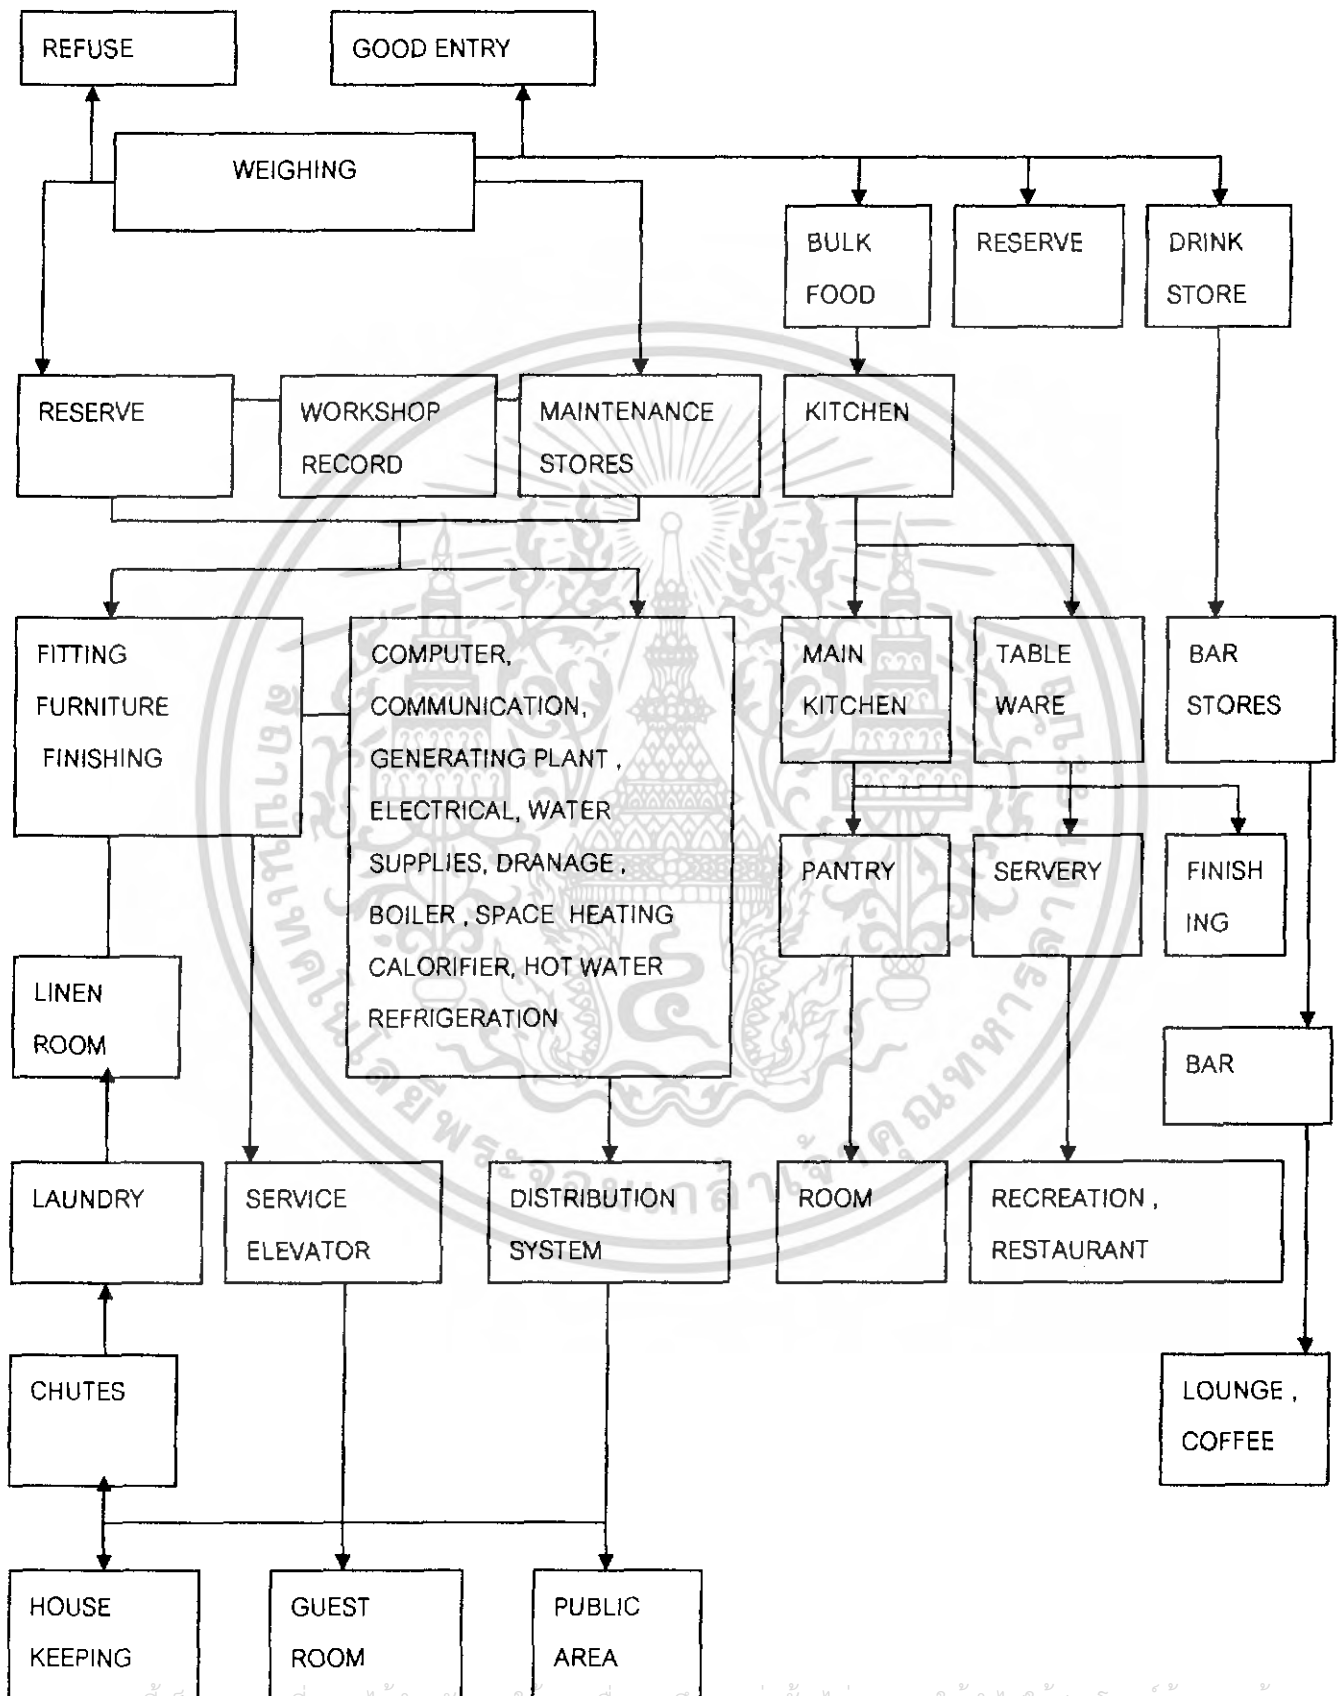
REFUSE

GOOD ENTRY

WEIGHING

BULK FOOD

RESERVE

DRINK STORE

RESERVE

WORKSHOP RECORD

MAINTENANCE STORES

KITCHEN

FITTING FURNITURE FINISHING

COMPUTER, COMMUNICATION, GENERATING PLANT , ELECTRICAL, WATER SUPPLIES, DRANAGE , BOILER , SPACE HEATING CALORIFIER, HOT WATER REFRIGERATION

MAIN KITCHEN

TABLE WARE

BAR STORES

PANTRY

SERVERY

FINISH ING

LINEN ROOM

BAR

LAUNDRY

SERVICE ELEVATOR

DISTRIBUTION SYSTEM

ROOM

RECREATION , RESTAURANT

CHUTES

LOUNGE , COFFEE

HOUSE KEEPING

GUEST ROOM

PUBLIC AREA